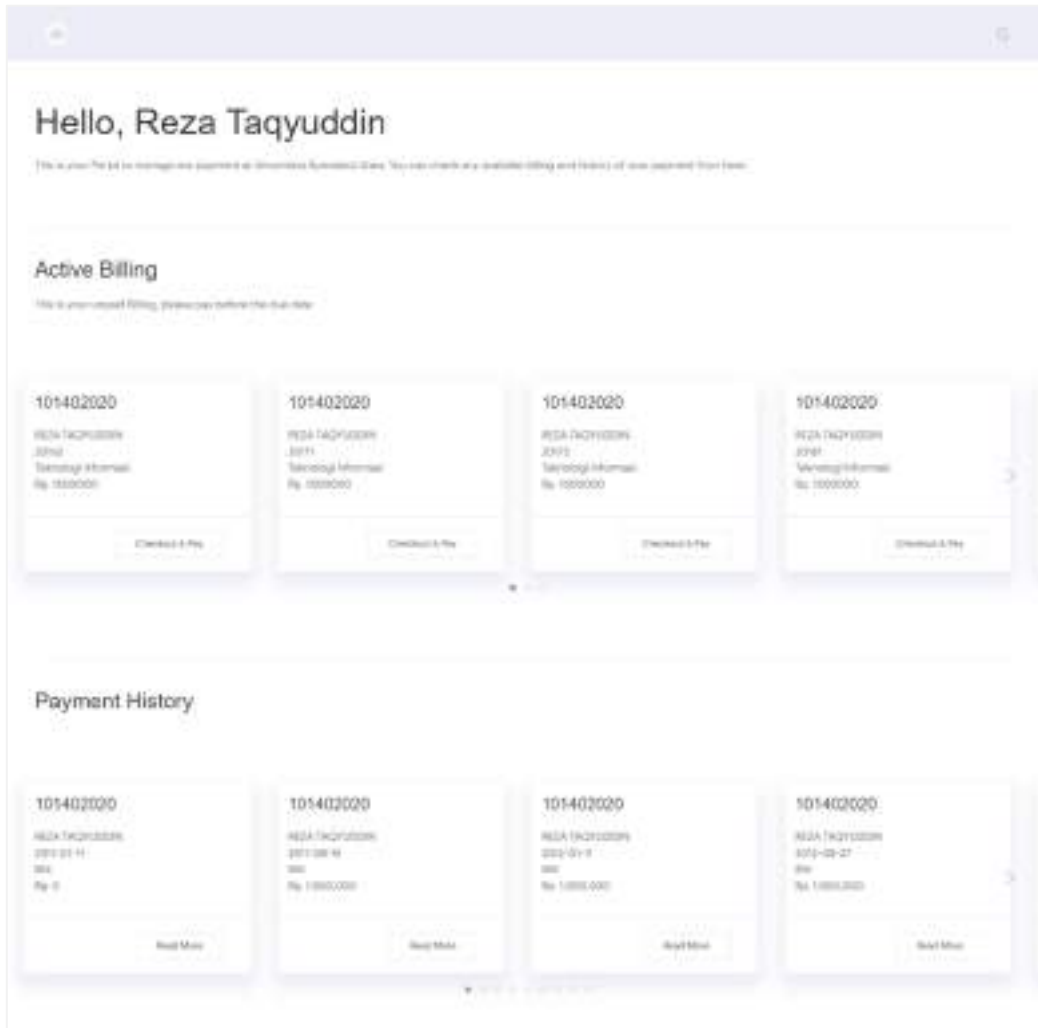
Hello, Reza Taqyuddin

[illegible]

Active Billing

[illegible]

101402020

REZA TAQYUDDIN
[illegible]
Teknologi Informasi
Rp. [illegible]

Checkout & Pay

101402020

REZA TAQYUDDIN
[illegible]
Teknologi Informasi
Rp. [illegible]

Checkout & Pay

101402020

REZA TAQYUDDIN
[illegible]
Teknologi Informasi
Rp. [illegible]

Checkout & Pay

101402020

REZA TAQYUDDIN
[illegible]
Teknologi Informasi
Rp. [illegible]

Checkout & Pay

Payment History

101402020

REZA TAQYUDDIN
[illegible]
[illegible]
Rp. 0

Read More

101402020

REZA TAQYUDDIN
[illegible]
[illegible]
Rp. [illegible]

Read More

101402020

REZA TAQYUDDIN
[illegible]
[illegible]
Rp. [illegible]

Read More

101402020

REZA TAQYUDDIN
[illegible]
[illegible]
Rp. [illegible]

Read More